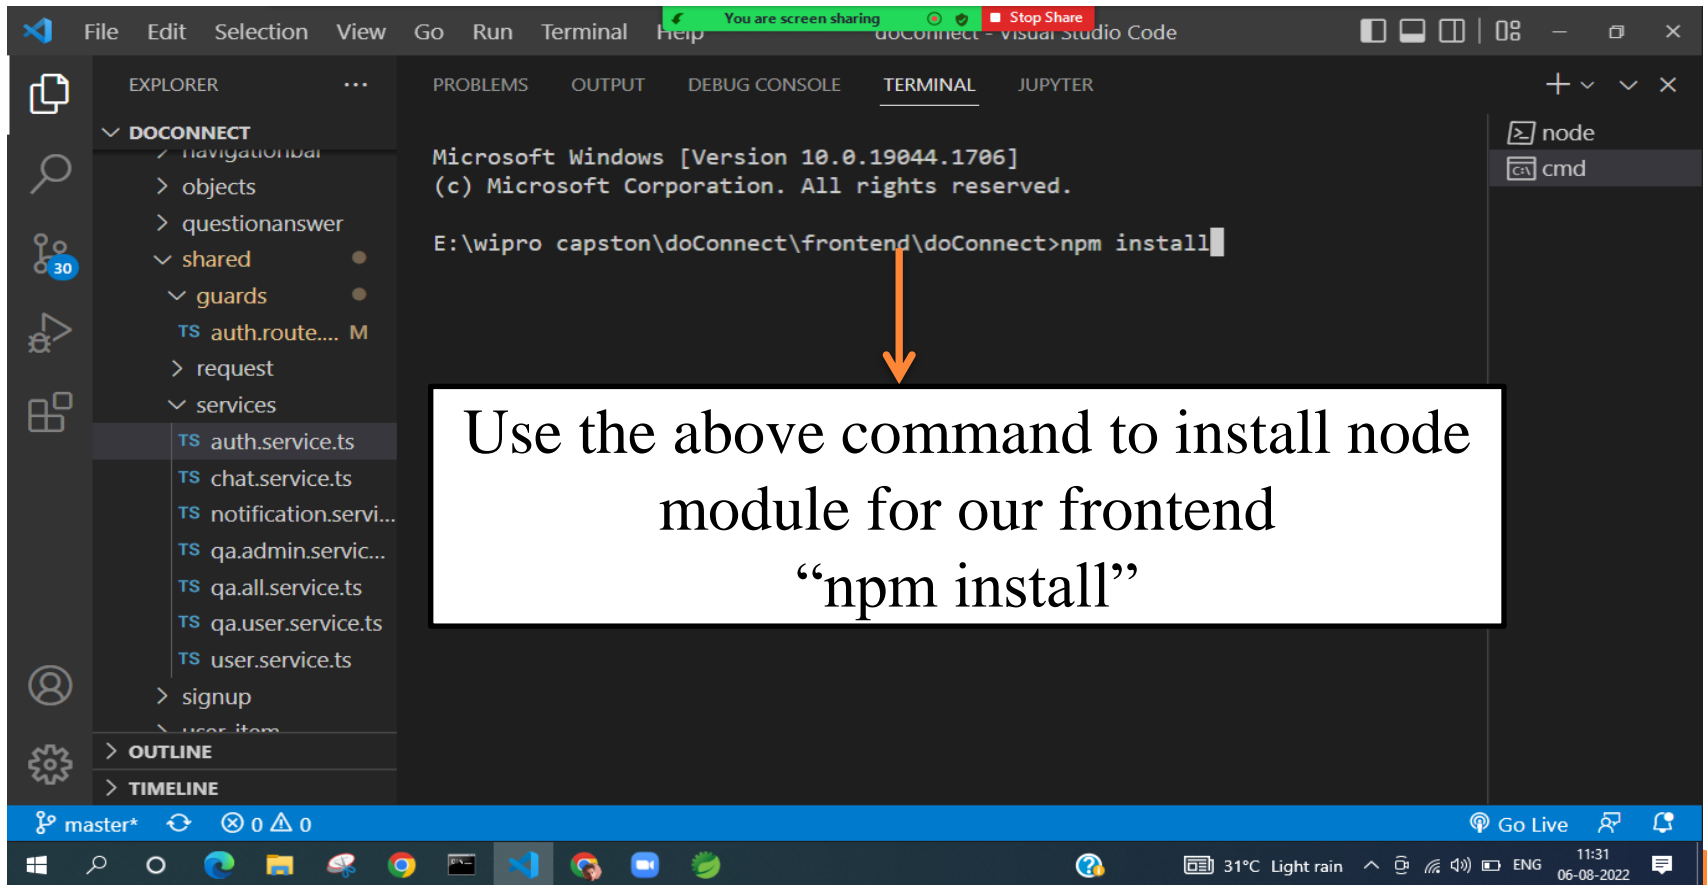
File Edit Selection View Go Run Terminal Help
You are screen sharing
Stop Share
doConnect - Visual Studio Code

EXPLORER ...
DOCONNECT
navigationbar
objects
questionanswer
shared
guards
TS auth.route.... M
request
services
TS auth.service.ts
TS chat.service.ts
TS notification.servi...
TS qa.admin.servic...
TS qa.all.service.ts
TS qa.user.service.ts
TS user.service.ts
signup
user-item
OUTLINE
TIMELINE

30

PROBLEMS OUTPUT DEBUG CONSOLE TERMINAL JUPYTER

node
cmd

Microsoft Windows [Version 10.0.19044.1706]
(c) Microsoft Corporation. All rights reserved.

E:\wipro capston\doConnect\frontend\doConnect>npm install

Use the above command to install node module for our frontend
“npm install”

master* ⊗ 0 ⚠ 0 Go Live

31°C Light rain ENG 11:31 06-08-2022